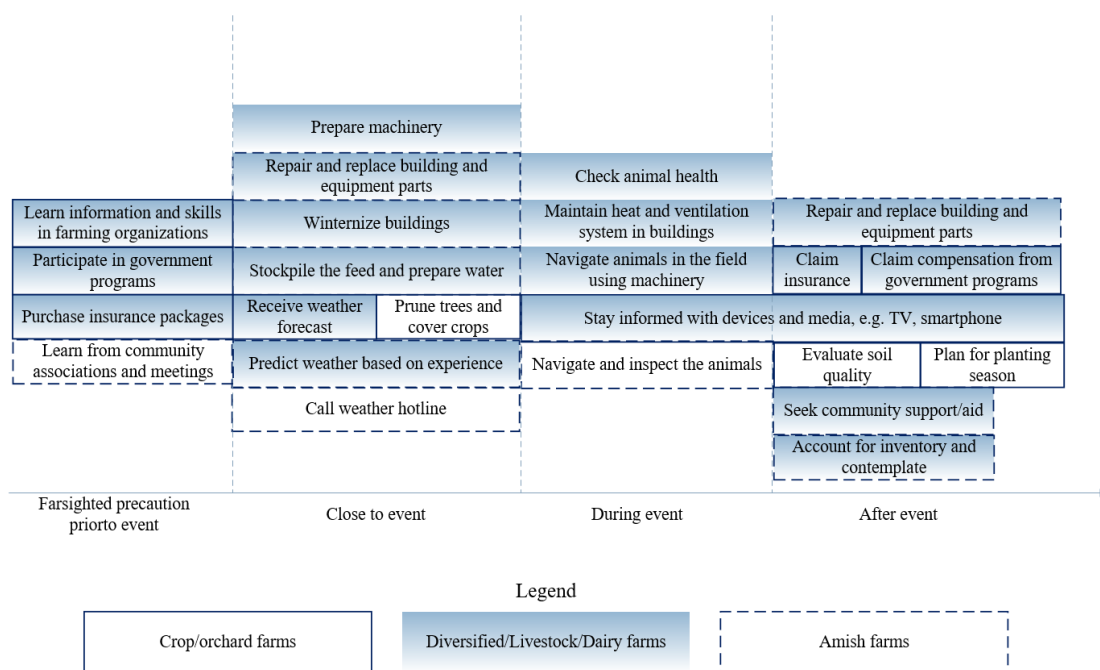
Prepare machinery

Repair and replace building and equipment parts

Check animal health

Learn information and skills in farming organizations

Winterize buildings

Maintain heat and ventilation system in buildings

Repair and replace building and equipment parts

Participate in government programs

Stockpile the feed and prepare water

Navigate animals in the field using machinery

Claim insurance

Claim compensation from government programs

Purchase insurance packages

Receive weather forecast

Prune trees and cover crops

Stay informed with devices and media, e.g. TV, smartphone

Learn from community associations and meetings

Predict weather based on experience

Navigate and inspect the animals

Evaluate soil quality

Plan for planting season

Call weather hotline

Seek community support/aid

Account for inventory and contemplate

Farsighted precaution priorto event

Close to event

During event

After event

Legend

Crop/orchard farms

Diversified/Livestock/Dairy farms

Amish farms